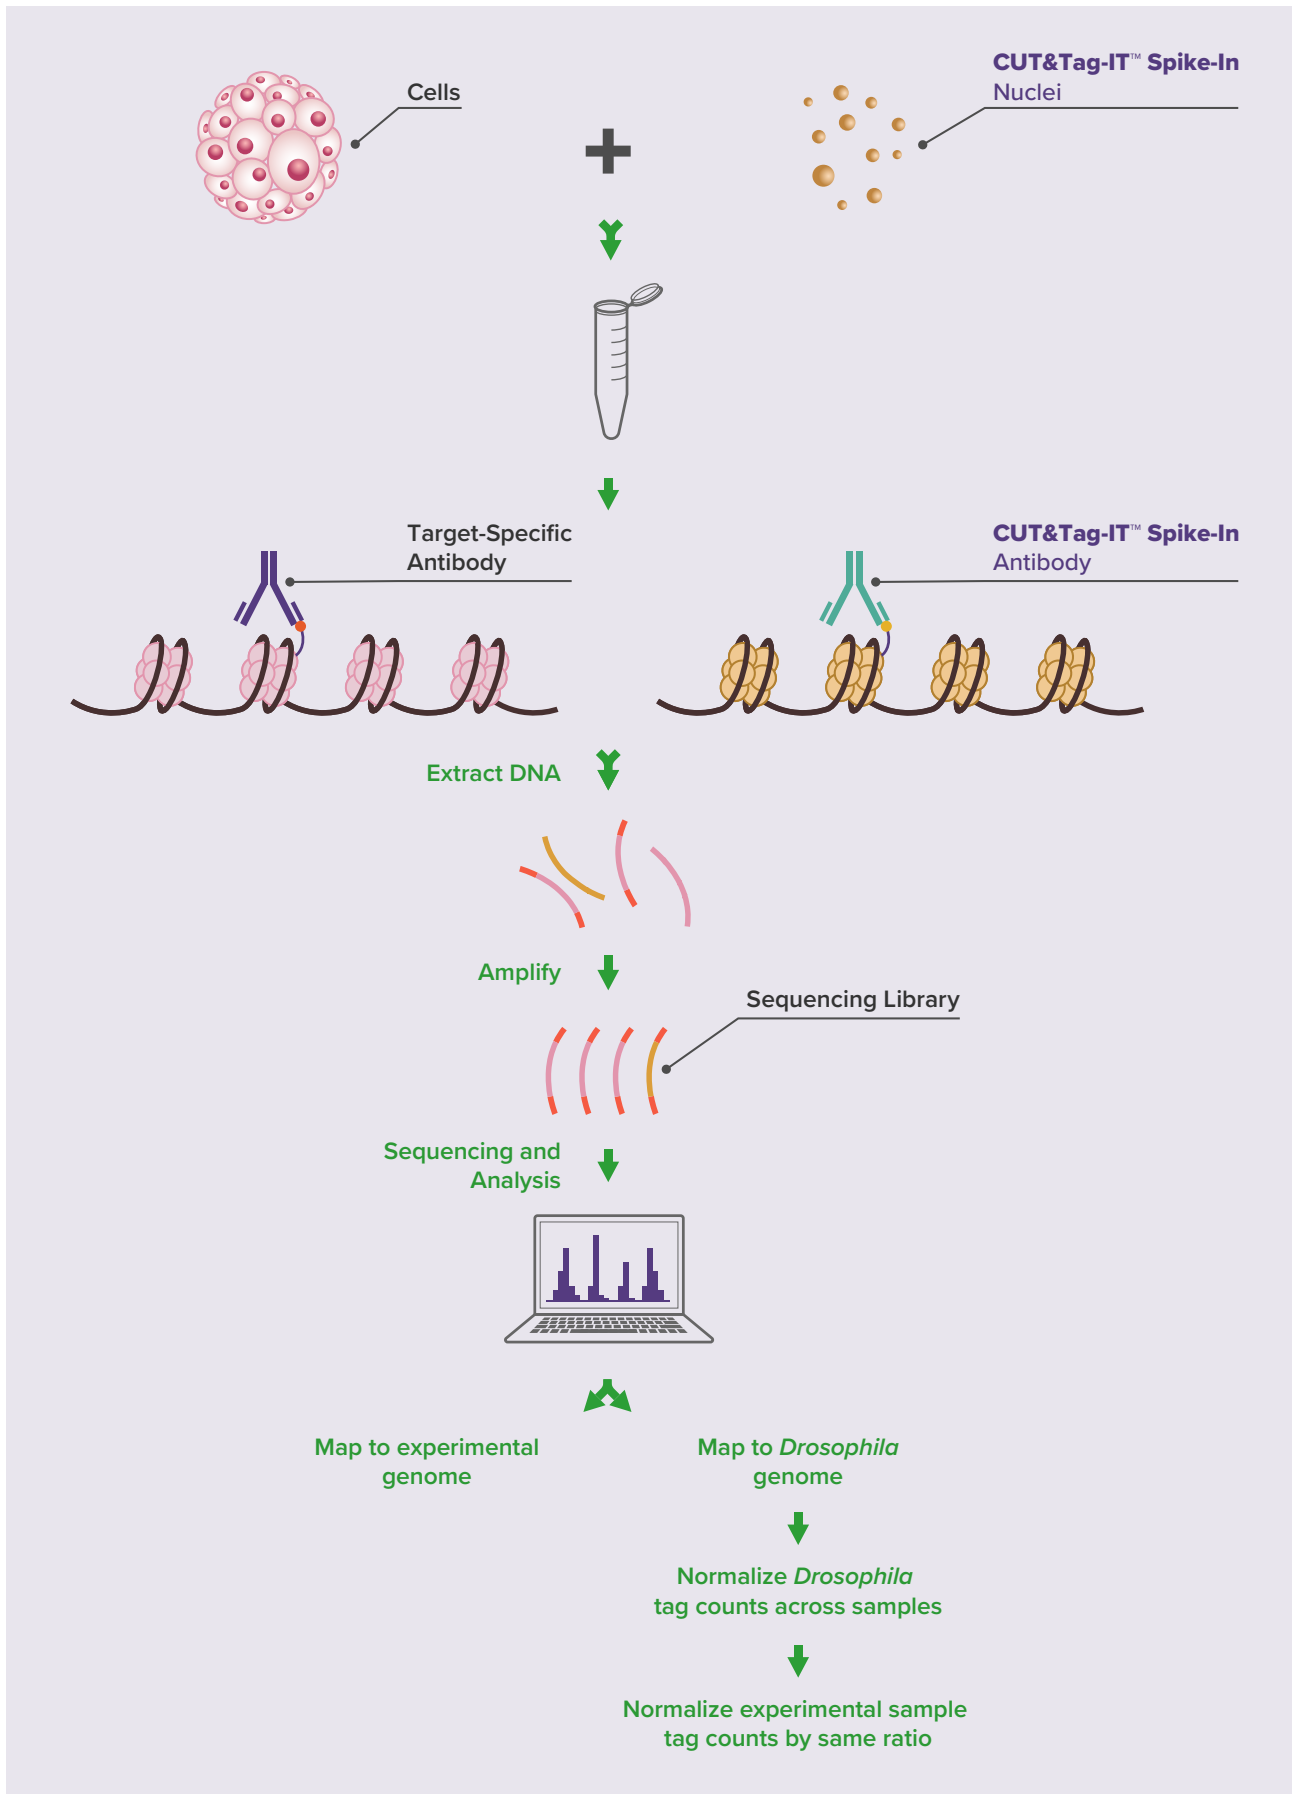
Cells

CUT&Tag-IT™ Spike-In
Nuclei

Target-Specific
Antibody

CUT&Tag-IT™ Spike-In
Antibody

Extract DNA

Amplify

Sequencing Library

Sequencing and
Analysis

Map to experimental
genome

Map to *Drosophila*
genome

Normalize *Drosophila*
tag counts across samples

Normalize experimental sample
tag counts by same ratio